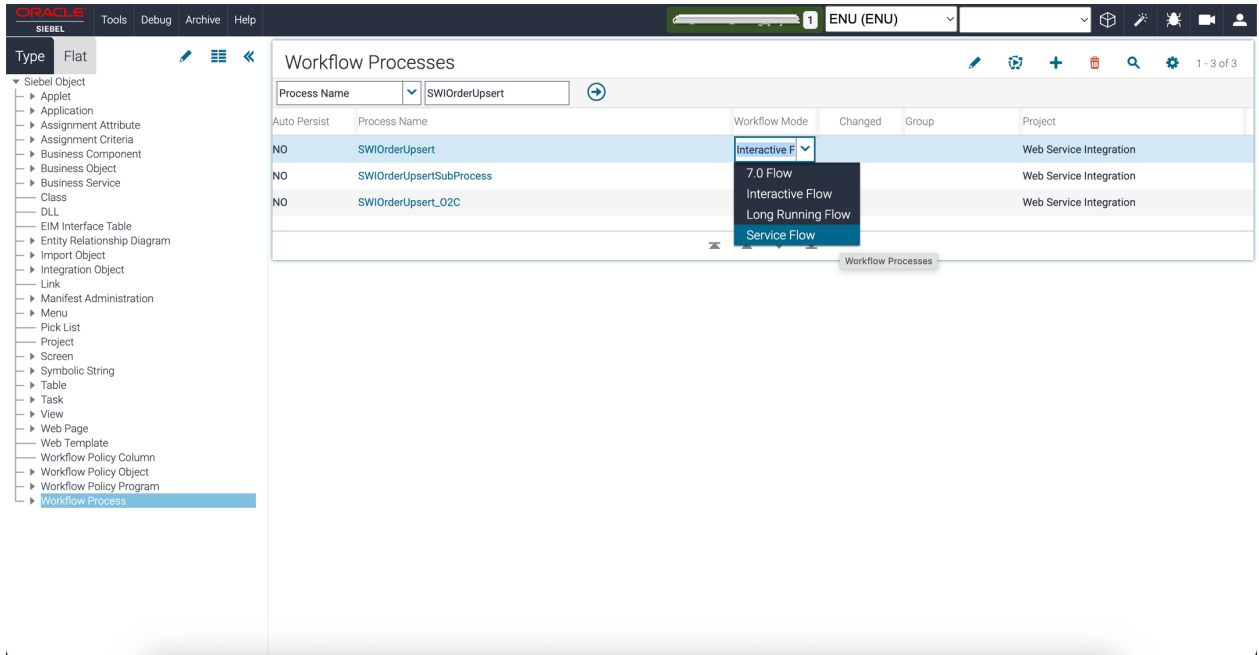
ORACLE SIEBEL Tools Debug Archive Help

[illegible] 1 ENU (ENU)

Type Flat

▾ Siebel Object
▸ Applet
▸ Application
▸ Assignment Attribute
▸ Assignment Criteria
▸ Business Component
▸ Business Object
▸ Business Service
Class
DLL
EIM Interface Table
▸ Entity Relationship Diagram
▸ Import Object
▸ Integration Object
Link
▸ Manifest Administration
▸ Menu
Pick List
Project
▸ Screen
▸ Symbolic String
▸ Table
▸ Task
▸ View
▸ Web Page
Web Template
Workflow Policy Column
▸ Workflow Policy Object
▸ Workflow Policy Program
▸ Workflow Process

Workflow Processes

1 - 3 of 3

Process Name SWIOrderUpsert

| Auto Persist | Process Name | Workflow Mode | Changed | Group | Project |
|---|---|---|---|---|---|
| NO | SWIOrderUpsert | Interactive F | | | Web Service Integration |
| NO | SWIOrderUpsertSubProcess | | | | Web Service Integration |
| NO | SWIOrderUpsert_O2C | | | | Web Service Integration |

7.0 Flow
Interactive Flow
Long Running Flow
Service Flow

Workflow Processes